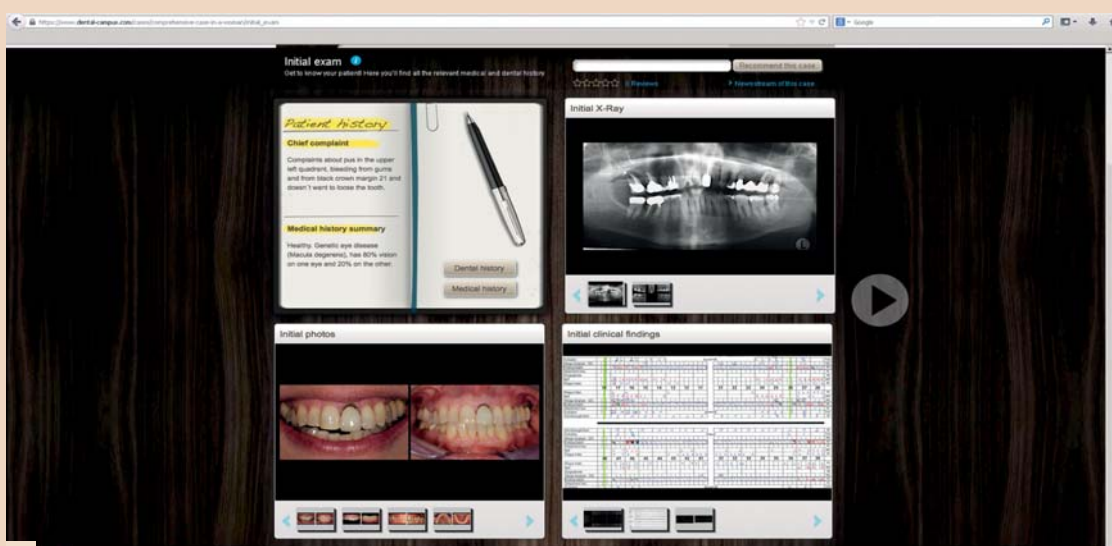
https://www.dental-campus.com/cases/comprehensive-case-in-a-woman/initial_exam

Google

Initial exam

Get to know your patient! Here you'll find all the relevant medical and dental history

Recommend this case

0 Reviews

Newsstream of this case

Patient history

Chief complaint

Complaints about pus in the upper left quadrant, bleeding from gums and from black crown margin 21 and doesn't want to loose the tooth.

Medical history summary

Healthy. Genetic eye disease (Macula degeneration), has 80% vision on one eye and 20% on the other.

Dental history

Medical history

Initial X-Ray

Initial photos

Initial clinical findings